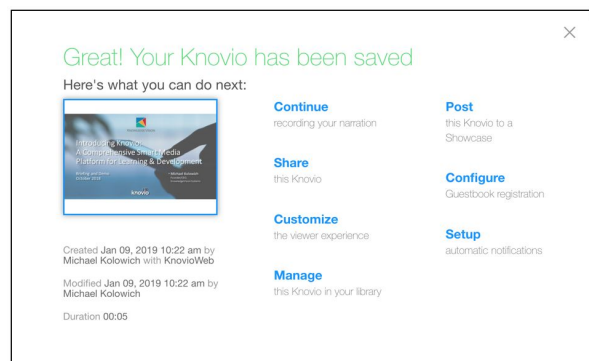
×

Great! Your Knovio has been saved

Here's what you can do next:

Introducing Knovio
A Comprehensive Smart Media Platform for Learning & Development

Briefing and Demo
October 2018

Michael Kolowich

knovio

Created Jan 09, 2019 10:22 am by Michael Kolowich with KnovioWeb

Modified Jan 09, 2019 10:22 am by Michael Kolowich

Duration 00:05

Continue
recording your narration

Share
this Knovio

Customize
the viewer experience

Manage
this Knovio in your library

Post
this Knovio to a Showcase

Configure
Guestbook registration

Setup
automatic notifications